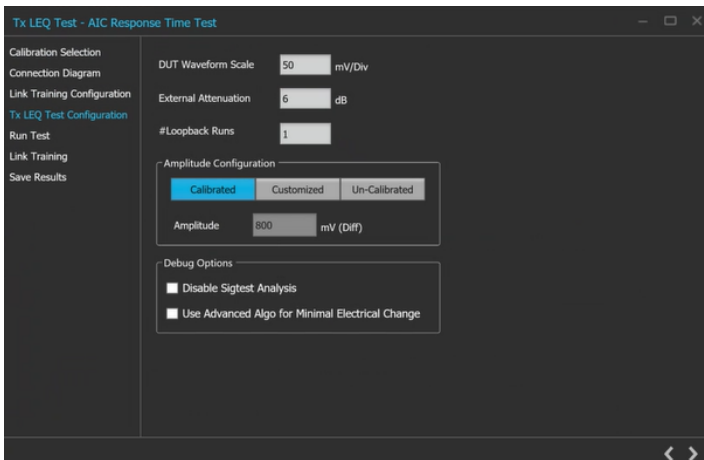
Tx LEQ Test - AIC Response Time Test

Calibration Selection
Connection Diagram
Link Training Configuration
Tx LEQ Test Configuration
Run Test
Link Training
Save Results

DUT Waveform Scale 50 mV/Div

External Attenuation 6 dB

#Loopback Runs 1

Amplitude Configuration

Calibrated | Customized | Un-Calibrated

Amplitude 800 mV (Diff)

Debug Options

Disable Sigtest Analysis

Use Advanced Algo for Minimal Electrical Change